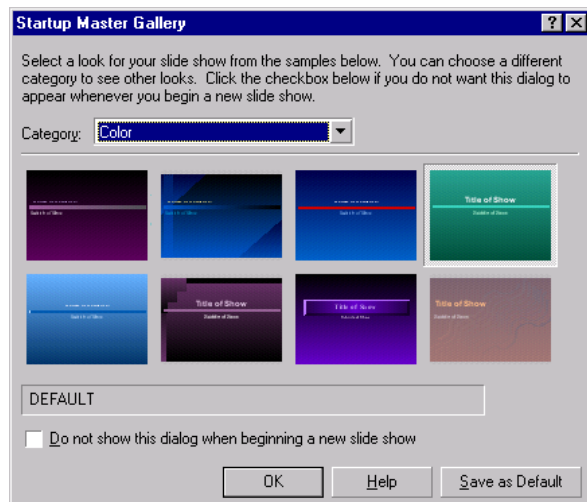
Startup Master Gallery

? ×

Select a look for your slide show from the samples below. You can choose a different category to see other looks. Click the checkbox below if you do not want this dialog to appear whenever you begin a new slide show.

Category: Color

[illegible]
Subtitle of Show

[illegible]
Subtitle of Show

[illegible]
Subtitle of Show

Title of Show
Subtitle of Show

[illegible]
Subtitle of Show

Title of Show
Subtitle of Show

Title of Show
Subtitle of Show

Title of Show
Subtitle of Show

DEFAULT

Do not show this dialog when beginning a new slide show

OK Help Save as Default